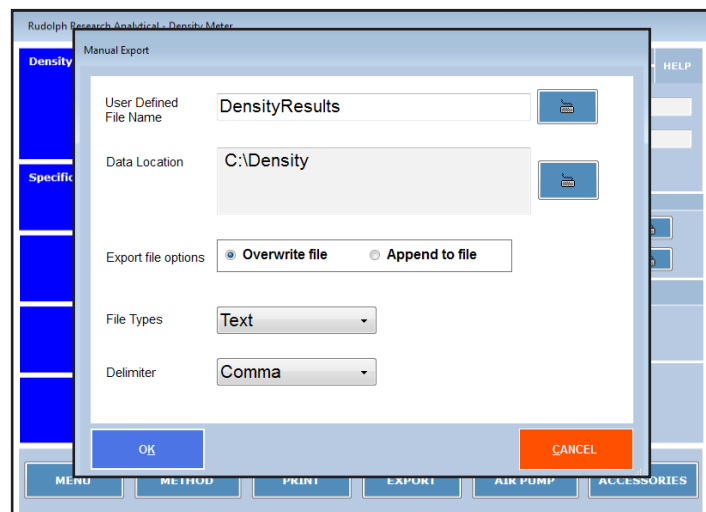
Rudolph Research Analytical - Density Meter

Density

Specific

HELP

Manual Export

User Defined File Name

DensityResults

Data Location

C:\Density

Export file options

Overwrite file

Append to file

File Types

Text

Delimiter

Comma

OK

CANCEL

MENU

METHOD

PRINT

EXPORT

AIR PUMP

ACCESSORIES